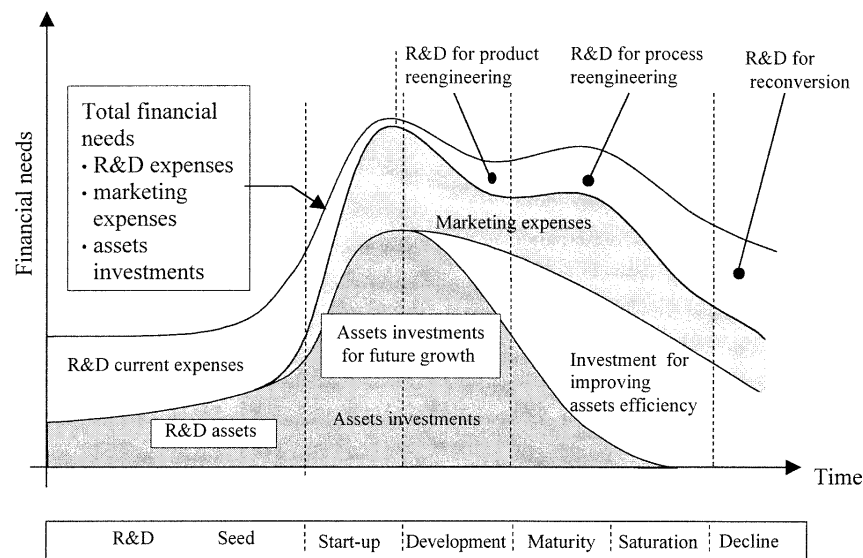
Financial needs

Total financial needs
• R&D expenses
• marketing expenses
• assets investments

R&D for product reengineering

R&D for process reengineering

R&D for reconversion

Marketing expenses

R&D current expenses

Assets investments for future growth

Investment for improving assets efficiency

Assets investments

R&D assets

Time

R&D | Seed | Start-up | Development | Maturity | Saturation | Decline